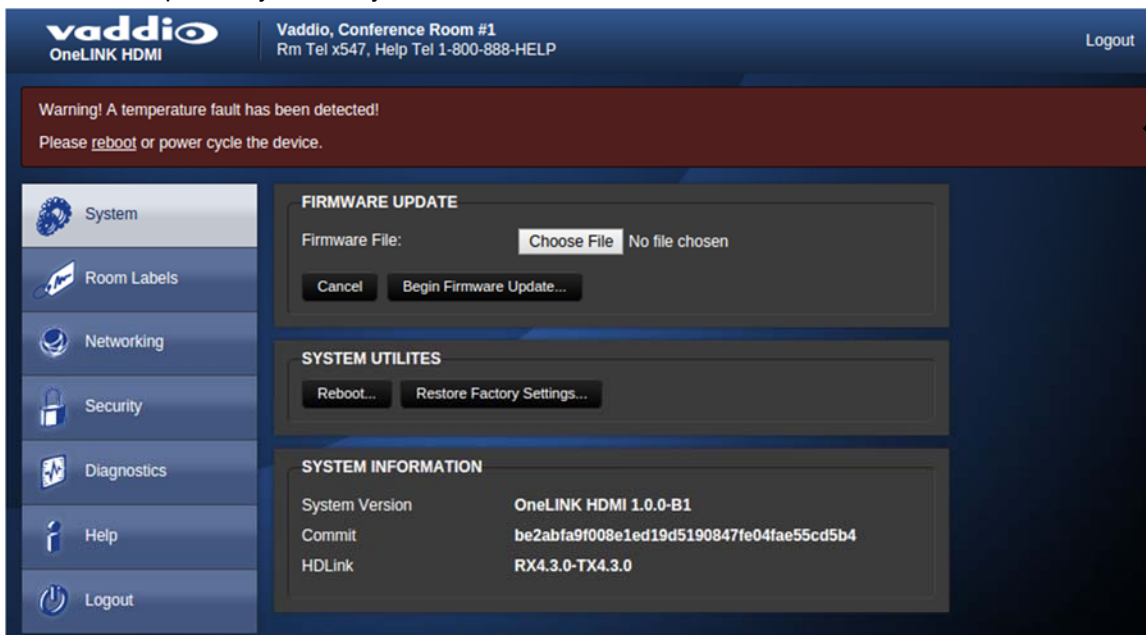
vaddio
OneLINK HDMI

Vaddio, Conference Room #1
Rm Tel x547, Help Tel 1-800-888-HELP

Logout

Warning! A temperature fault has been detected!

Please reboot or power cycle the device.

System

Room Labels

Networking

Security

Diagnostics

Help

Logout

FIRMWARE UPDATE

Firmware File: Choose File No file chosen

Cancel Begin Firmware Update...

SYSTEM UTILITES

Reboot... Restore Factory Settings...

SYSTEM INFORMATION

| System Version | OneLINK HDMI 1.0.0-B1 |
|---|---|
| Commit | be2abfa9f008e1ed19d5190847fe04fae55cd5b4 |
| HDLink | RX4.3.0-TX4.3.0 |